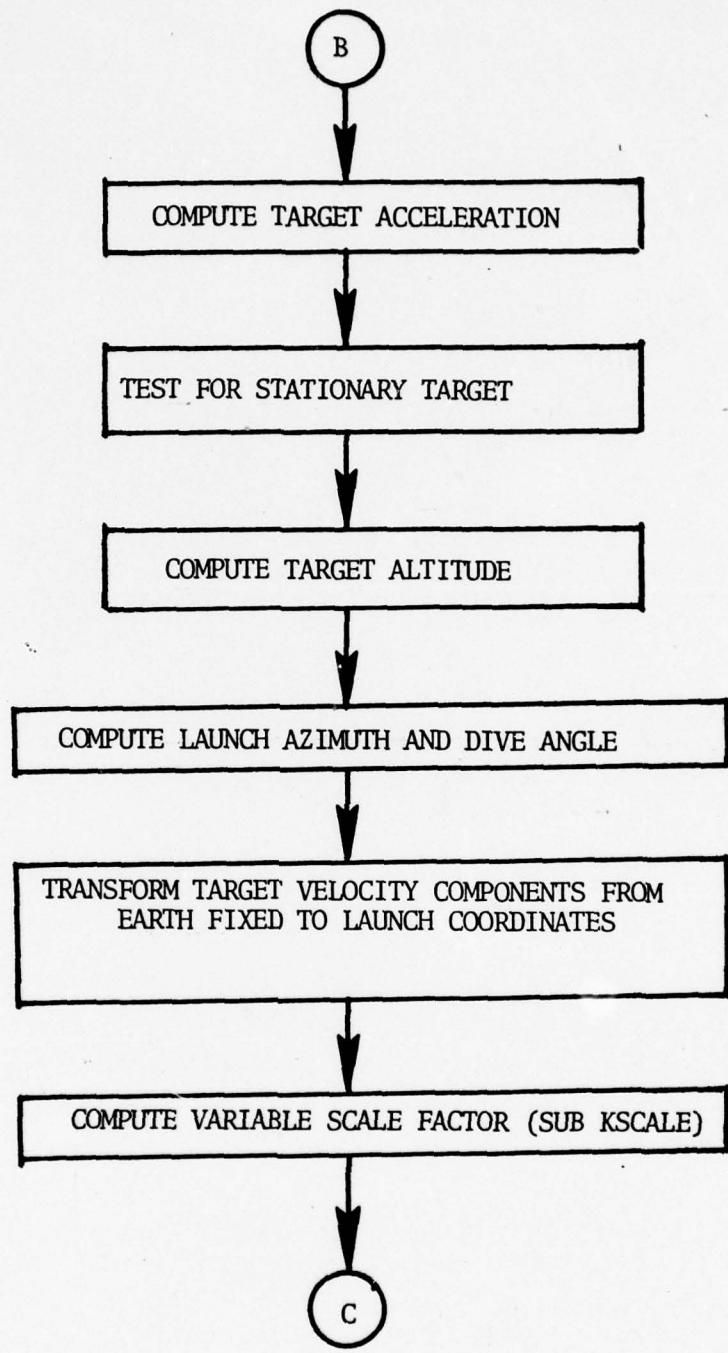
B

COMPUTE TARGET ACCELERATION

TEST FOR STATIONARY TARGET

COMPUTE TARGET ALTITUDE

COMPUTE LAUNCH AZIMUTH AND DIVE ANGLE

TRANSFORM TARGET VELOCITY COMPONENTS FROM EARTH FIXED TO LAUNCH COORDINATES

COMPUTE VARIABLE SCALE FACTOR (SUB KSCALE)

C